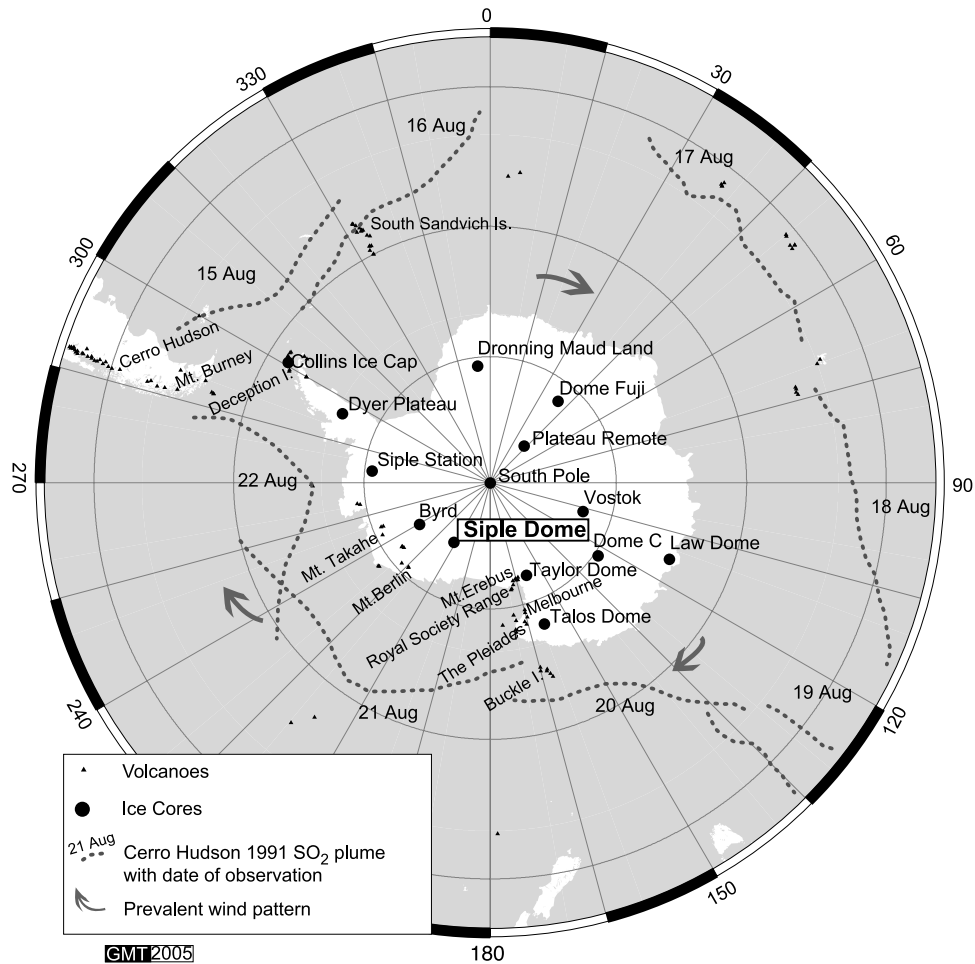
0
30
60
90
120
150
180
240
270
300
330

16 Aug
17 Aug
South Sandwich Is.
15 Aug
Cerro Hudson
Mt. Burney
Deception I.
Collins Ice Cap
Dronning Maud Land
Dome Fuji
Dyer Plateau
Plateau Remote
Siple Station
South Pole
22 Aug
Vostok
18 Aug
Byrd
Siple Dome
Dome C
Law Dome
Mt. Takahe
Taylor Dome
Mt. Berlin
Mt. Erebus
Royal Society Range
Melbourne
Talos Dome
The Pleiades
Buckle I.
20 Aug
19 Aug
21 Aug

Volcanoes
Ice Cores
21 Aug
Cerro Hudson 1991 $SO_2$ plume with date of observation
Prevalent wind pattern

GMT 2005